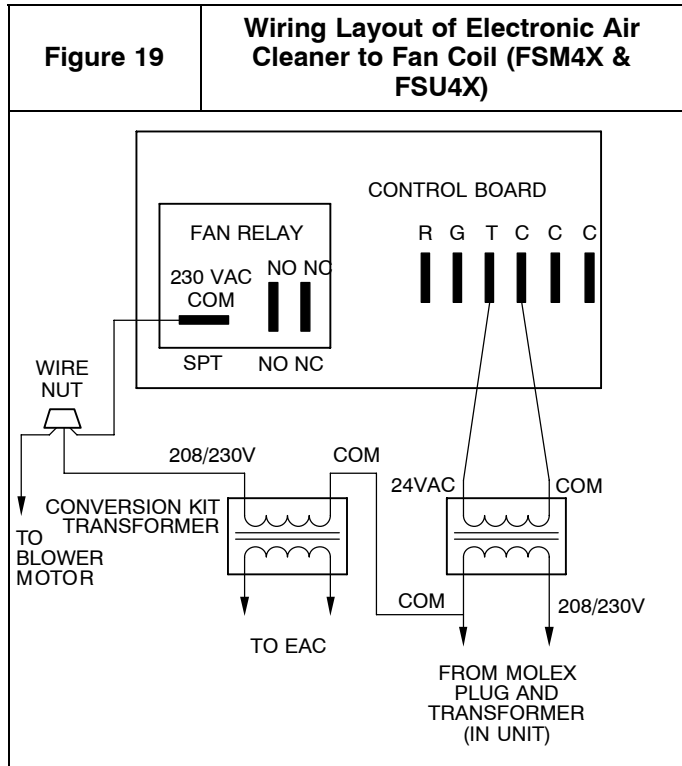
| Figure 19 | Wiring Layout of Electronic Air Cleaner to Fan Coil (FSM4X & FSU4X) |
|---|---|

CONTROL BOARD

R G T C C C

FAN RELAY

230 VAC COM

NO NC

SPT

NO NC

WIRE NUT

208/230V

COM

24VAC

COM

CONVERSION KIT TRANSFORMER

TO BLOWER MOTOR

COM

208/230V

TO EAC

FROM MOLEX PLUG AND TRANSFORMER (IN UNIT)